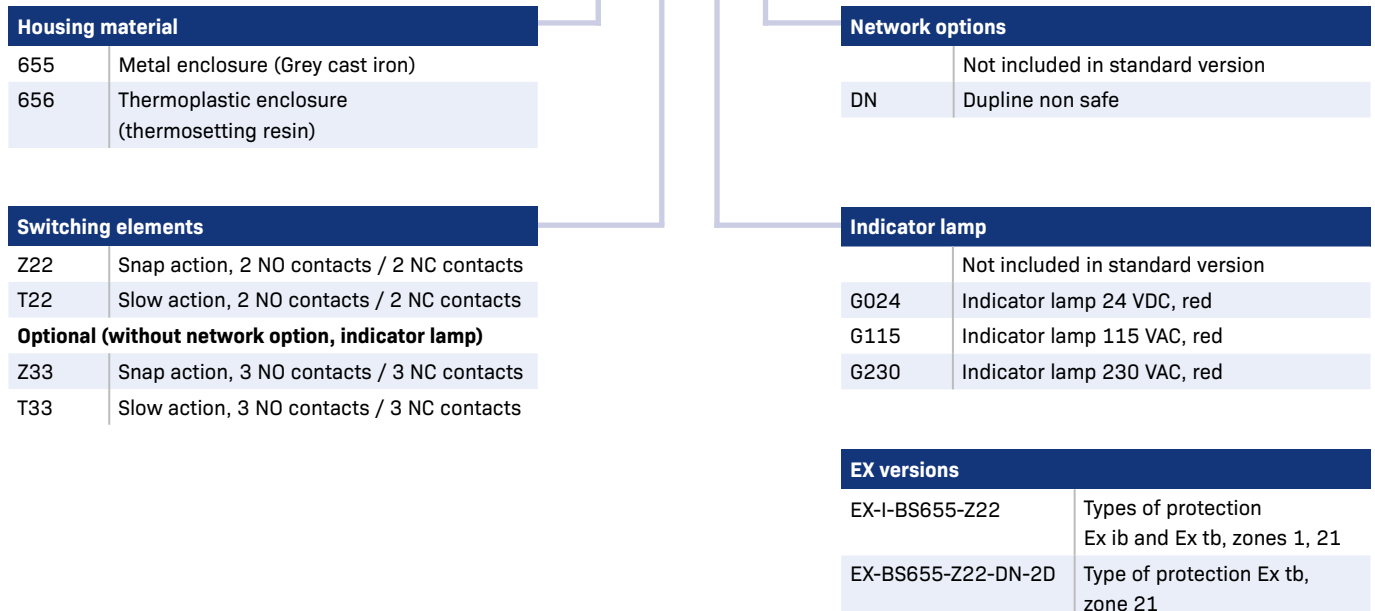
| Housing material | |
|---|---|
| 655 | Metal enclosure (Grey cast iron) |
| 656 | Thermoplastic enclosure (thermosetting resin) |

| Switching elements | |
|---|---|
| Z22 | Snap action, 2 NO contacts / 2 NC contacts |
| T22 | Slow action, 2 NO contacts / 2 NC contacts |
| **Optional (without network option, indicator lamp)** | |
| Z33 | Snap action, 3 NO contacts / 3 NC contacts |
| T33 | Slow action, 3 NO contacts / 3 NC contacts |

| Network options | |
|---|---|
| | Not included in standard version |
| DN | Dupline non safe |

| Indicator lamp | |
|---|---|
| | Not included in standard version |
| G024 | Indicator lamp 24 VDC, red |
| G115 | Indicator lamp 115 VAC, red |
| G230 | Indicator lamp 230 VAC, red |

| EX versions | |
|---|---|
| EX-I-BS655-Z22 | Types of protection Ex ib and Ex tb, zones 1, 21 |
| EX-BS655-Z22-DN-2D | Type of protection Ex tb, zone 21 |